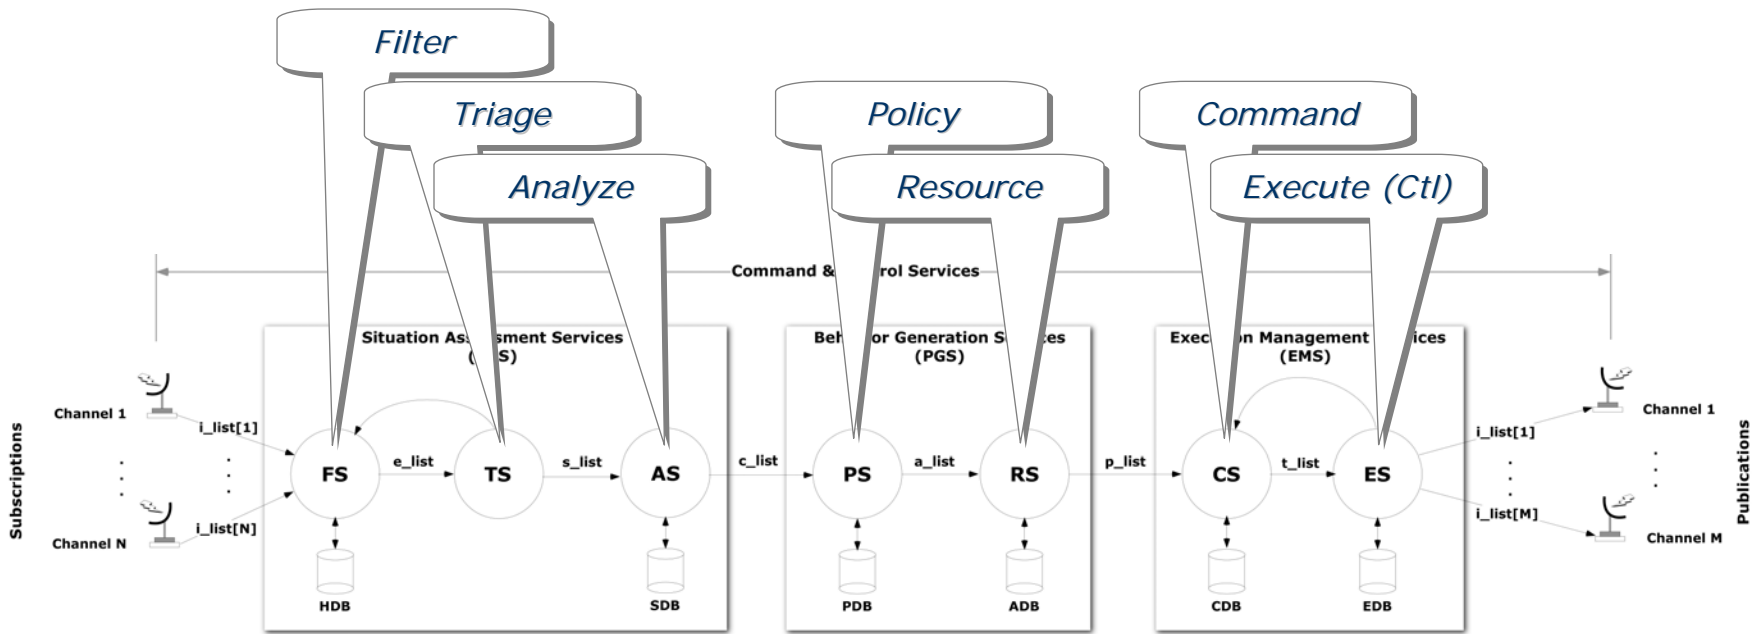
Filter

Triage

Analyze

Policy

Resource

Command

Execute (Ctl)

Command & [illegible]rol Services

Situation As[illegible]sment Services ([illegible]S)

Beh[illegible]or Generation S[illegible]ces (PGS)

Exec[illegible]n Management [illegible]ices (EMS)

Subscriptions

Channel 1

Channel N

i_list[1]

i_list[N]

FS

e_list

TS

s_list

AS

c_list

PS

a_list

RS

p_list

CS

t_list

ES

HDB

SDB

PDB

ADB

CDB

EDB

i_list[1]

i_list[M]

Channel 1

Channel M

Publications